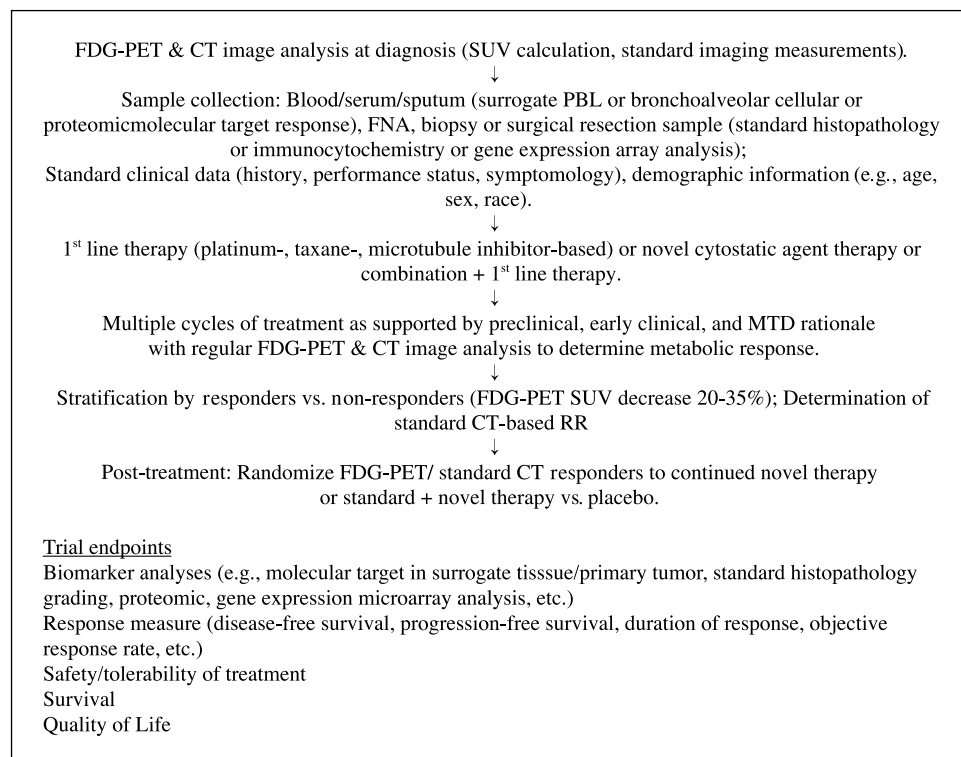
FDG-PET & CT image analysis at diagnosis (SUV calculation, standard imaging measurements).
↓
Sample collection: Blood/serum/sputum (surrogate PBL or bronchoalveolar cellular or proteomicmolecular target response), FNA, biopsy or surgical resection sample (standard histopathology or immunocytochemistry or gene expression array analysis);
Standard clinical data (history, performance status, symptomology), demographic information (e.g., age, sex, race).
↓
1$^{st}$ line therapy (platinum-, taxane-, microtubule inhibitor-based) or novel cytostatic agent therapy or combination + 1$^{st}$ line therapy.
↓
Multiple cycles of treatment as supported by preclinical, early clinical, and MTD rationale with regular FDG-PET & CT image analysis to determine metabolic response.
↓
Stratification by responders vs. non-responders (FDG-PET SUV decrease 20-35%); Determination of standard CT-based RR
↓
Post-treatment: Randomize FDG-PET/ standard CT responders to continued novel therapy or standard + novel therapy vs. placebo.

Trial endpoints
Biomarker analyses (e.g., molecular target in surrogate tisssue/primary tumor, standard histopathology grading, proteomic, gene expression microarray analysis, etc.)
Response measure (disease-free survival, progression-free survival, duration of response, objective response rate, etc.)
Safety/tolerability of treatment
Survival
Quality of Life